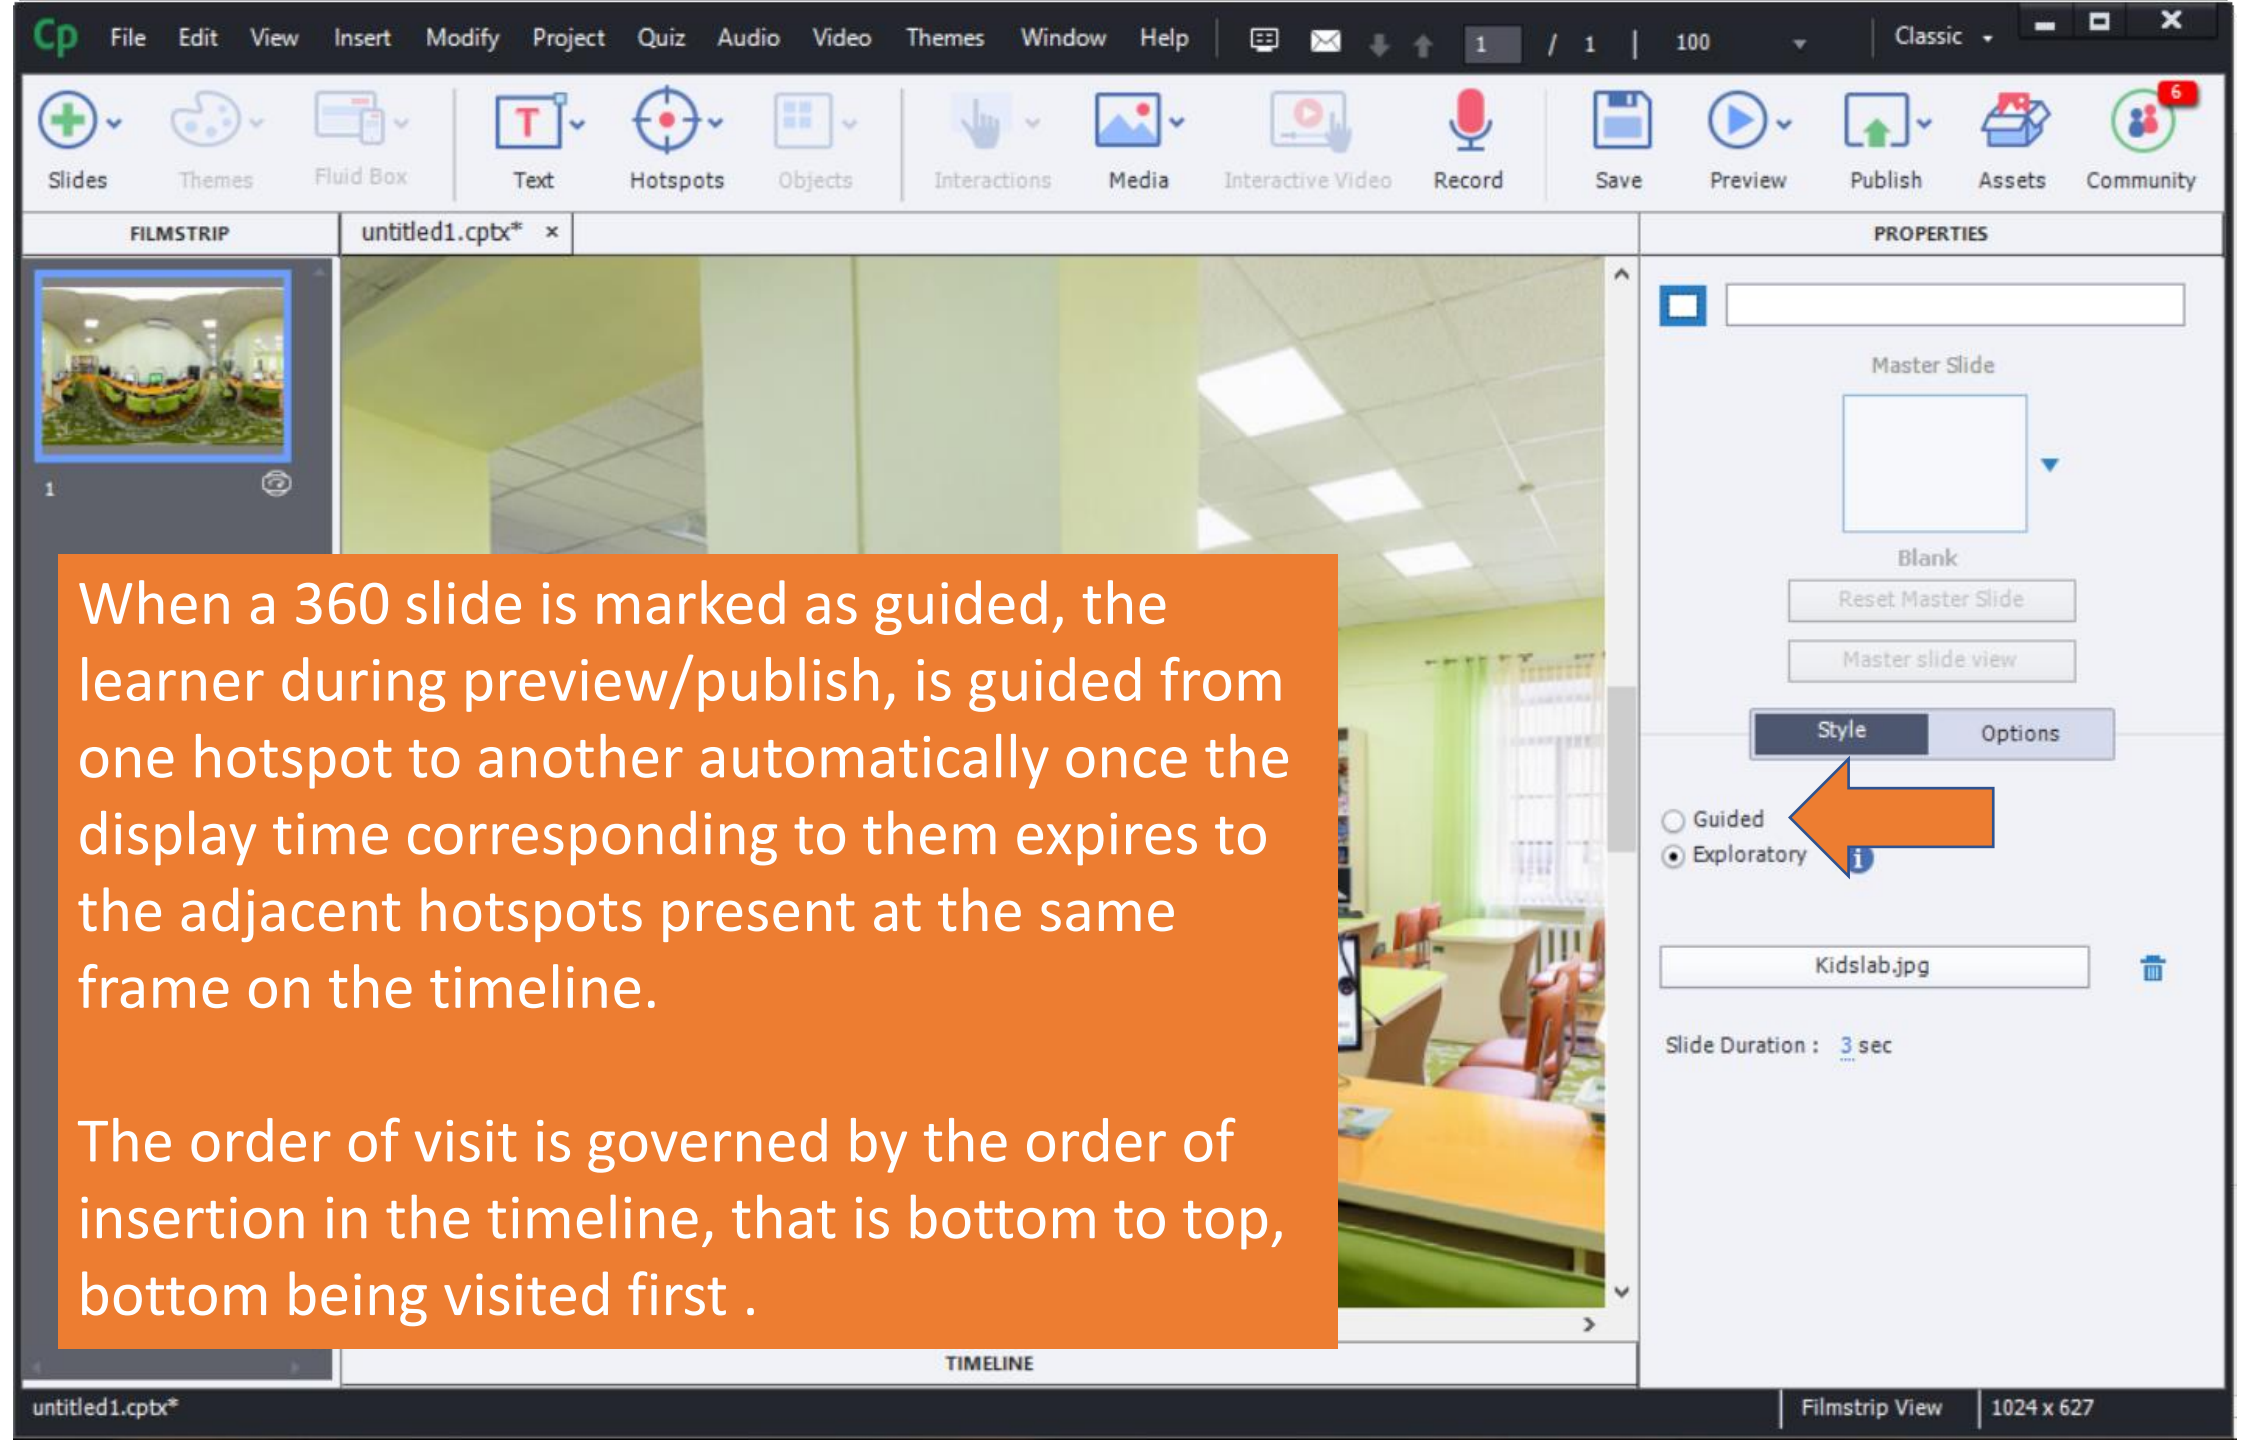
Cp File Edit View Insert Modify Project Quiz Audio Video Themes Window Help 1 / 1 | 100 Classic

Slides Themes Fluid Box Text Hotspots Objects Interactions Media Interactive Video Record Save Preview Publish Assets Community 6

FILMSTRIP untitled1.cptx* × PROPERTIES

1

When a 360 slide is marked as guided, the learner during preview/publish, is guided from one hotspot to another automatically once the display time corresponding to them expires to the adjacent hotspots present at the same frame on the timeline.

The order of visit is governed by the order of insertion in the timeline, that is bottom to top, bottom being visited first .

Master Slide

Blank

Reset Master Slide

Master slide view

Style Options

Guided

Exploratory

Kidslab.jpg

Slide Duration : 3 sec

TIMELINE

untitled1.cptx* Filmstrip View 1024 x 627